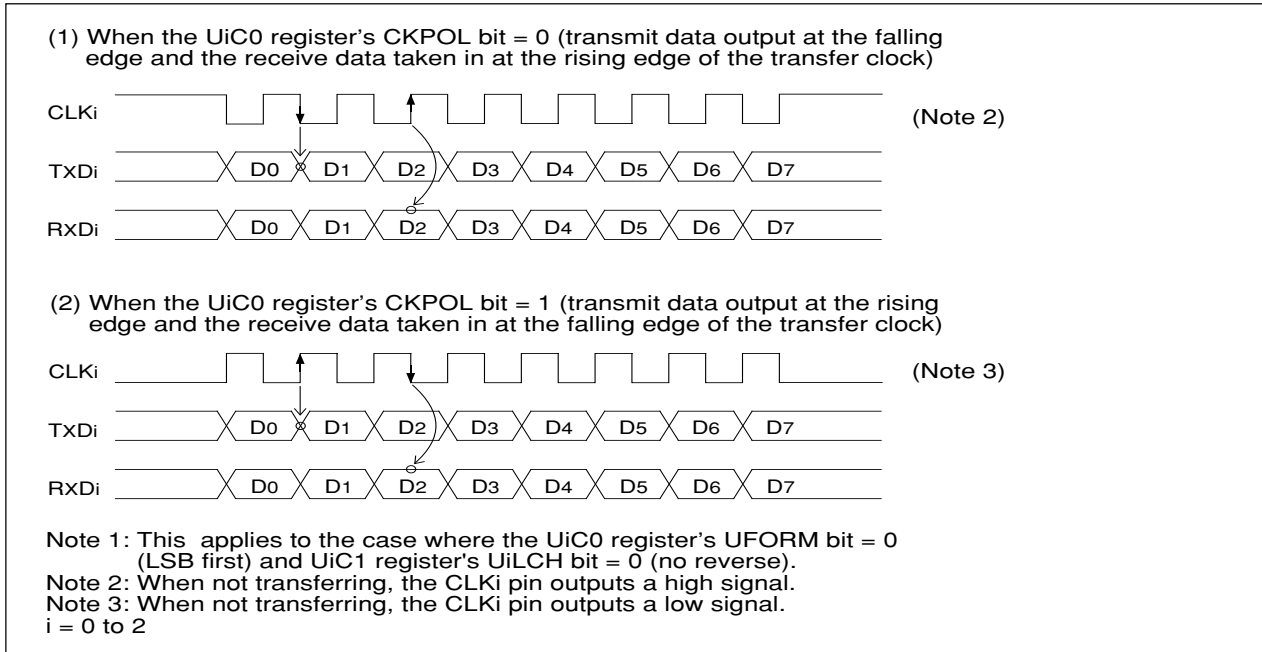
(1) When the UiC0 register's CKPOL bit = 0 (transmit data output at the falling edge and the receive data taken in at the rising edge of the transfer clock)

CLKi

(Note 2)

TXDi D0 D1 D2 D3 D4 D5 D6 D7

RXDi D0 D1 D2 D3 D4 D5 D6 D7

(2) When the UiC0 register's CKPOL bit = 1 (transmit data output at the rising edge and the receive data taken in at the falling edge of the transfer clock)

CLKi

(Note 3)

TXDi D0 D1 D2 D3 D4 D5 D6 D7

RXDi D0 D1 D2 D3 D4 D5 D6 D7

Note 1: This applies to the case where the UiC0 register's UFORM bit = 0 (LSB first) and UiC1 register's UiLCH bit = 0 (no reverse).
Note 2: When not transferring, the CLKi pin outputs a high signal.
Note 3: When not transferring, the CLKi pin outputs a low signal.
i = 0 to 2